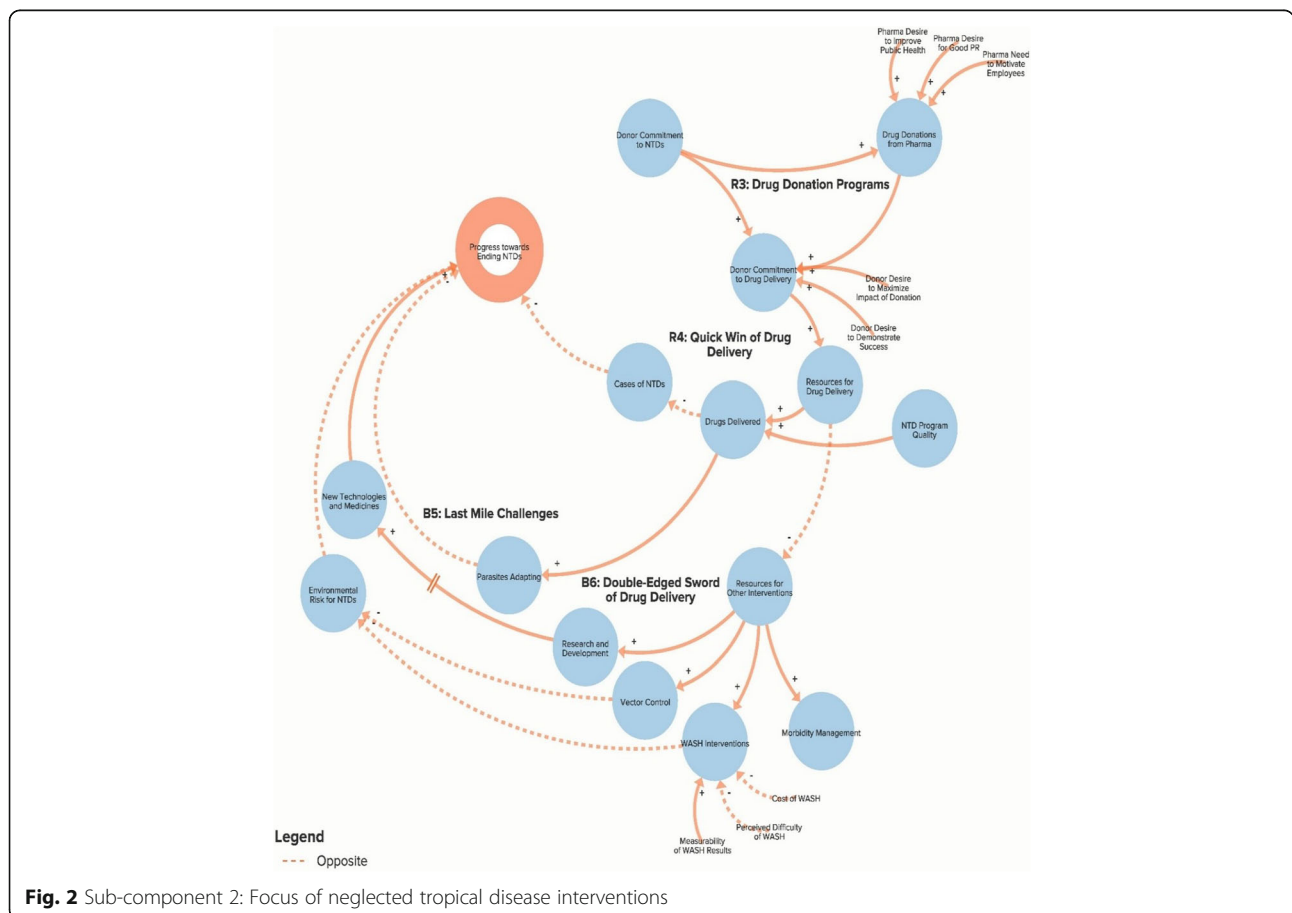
Pharma Desire to Improve Public Health
Pharma Desire for Good PR
Pharma Need to Motivate Employees
+
+
+
Donor Commitment to NTDs
+
Drug Donations from Pharma
R3: Drug Donation Programs
+
Progress towards Ending NTDs
Donor Commitment to Drug Delivery
+
+
Donor Desire to Maximize Impact of Donation
+
Donor Desire to Demonstrate Success
+
-
+
R4: Quick Win of Drug Delivery
Cases of NTDs
Resources for Drug Delivery
-
+
Drugs Delivered
+
NTD Program Quality
New Technologies and Medicines
B5: Last Mile Challenges
-
+
Parasites Adapting
B6: Double-Edged Sword of Drug Delivery
Resources for Other Interventions
+
Environmental Risk for NTDs
-
-
Research and Development
+
+
Vector Control
+
+
Morbidity Management
WASH Interventions
-
Cost of WASH
+
-
Perceived Difficulty of WASH
Measurability of WASH Results
Legend
Opposite
Fig. 2 Sub-component 2: Focus of neglected tropical disease interventions